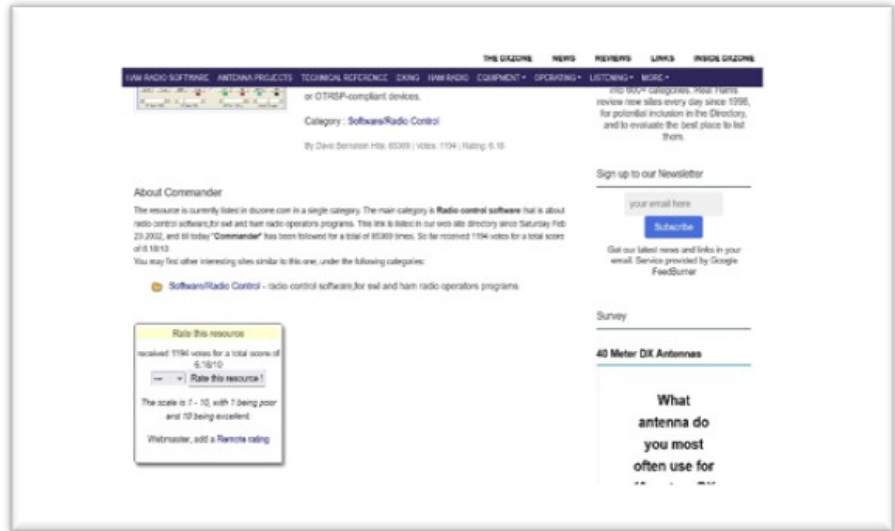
THE DXZONE NEWS REVIEWS LINKS INSIDE DXZONE

HAM RADIO SOFTWARE ANTENNA PROJECTS TECHNICAL REFERENCE DXING HAM RADIO EQUIPMENT ▾ OPERATING ▾ LISTENING ▾ MORE ▾

or OTRSP-compliant devices.

Category : Software/Radio Control

By Dave Bernstein Hits: 85369 | Votes: 1194 | Rating: 6.18

into 600+ categories. Real Hams review new sites every day since 1998, for potential inclusion in the Directory, and to evaluate the best place to list them.

Sign up to our Newsletter

your email here

Subscribe

Get our latest news and links in your email. Service provided by Google FeedBurner

About Commander

The resource is currently listed in dxzone.com in a single category. The main category is Radio control software that is about radio control software,for swl and ham radio operators programs. This link is listed in our web site directory since Saturday Feb 23 2002, and till today "Commander" has been followed for a total of 85369 times. So far received 1194 votes for a total score of 6.18/10

You may find other interesting sites similar to this one, under the following categories:

Software/Radio Control - radio control software,for swl and ham radio operators programs

Survey

Rate this resource

received 1194 votes for a total score of 6.18/10

Rate this resource !

The scale is 1 - 10, with 1 being poor and 10 being excellent.

Webmaster, add a Remote rating

40 Meter DX Antennas

What antenna do you most often use for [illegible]